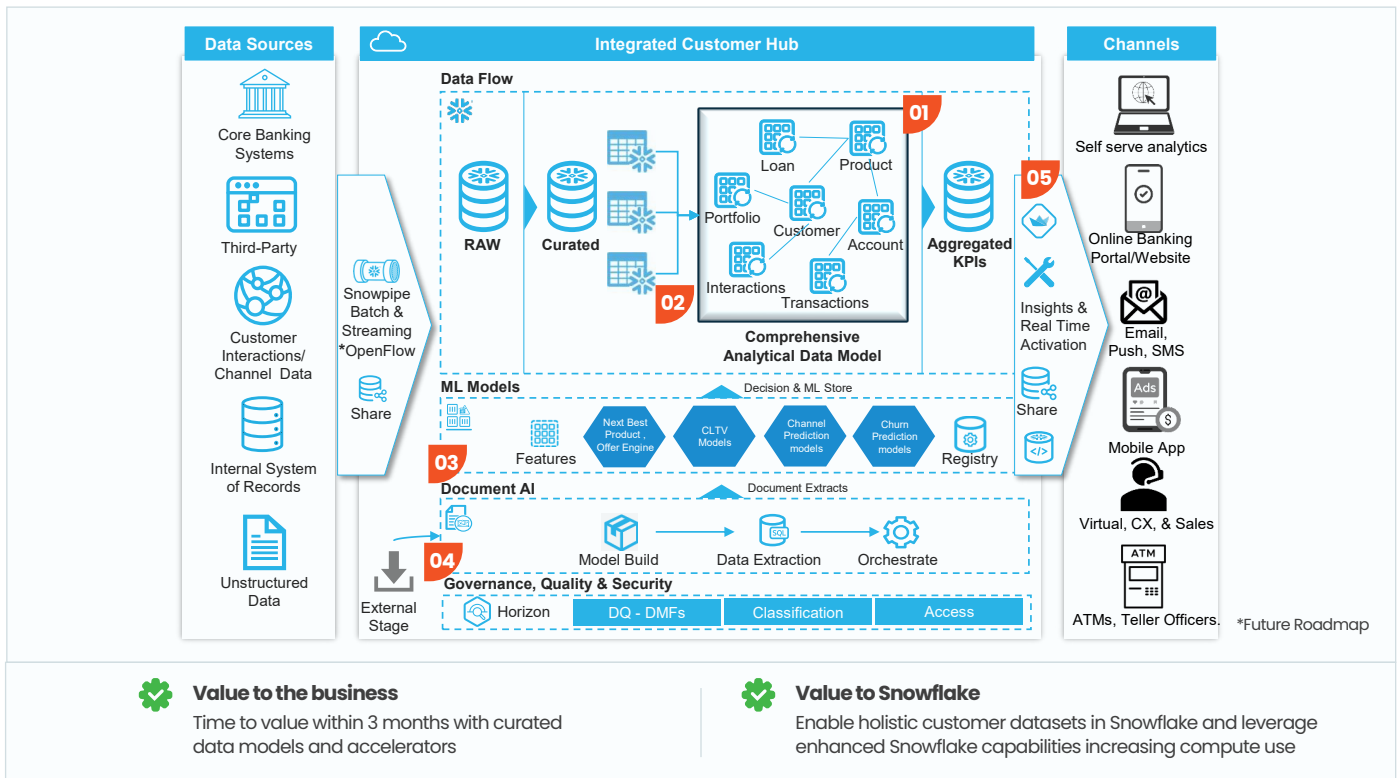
Data Sources

Core Banking Systems

Third-Party

Customer Interactions/ Channel Data

Internal System of Records

Unstructured Data

Snowpipe Batch & Streaming *OpenFlow

Share

Integrated Customer Hub

Data Flow

RAW

Curated

01

Loan

Product

Portfolio

Customer

Account

Interactions

Transactions

02

Comprehensive Analytical Data Model

Aggregated KPIs

ML Models

Decision & ML Store

Features

Next Best Product , Offer Engine

CLTV Models

Channel Prediction models

Churn Prediction models

Registry

03

Document AI

Document Extracts

Model Build

Data Extraction

Orchestrate

04

External Stage

Governance, Quality & Security

Horizon

DQ - DMFs

Classification

Access

05

Insights & Real Time Activation

Share

Channels

Self serve analytics

Online Banking Portal/Website

Email, Push, SMS

Ads

Mobile App

Virtual, CX, & Sales

ATM

ATMs, Teller Officers.

*Future Roadmap

Value to the business
Time to value within 3 months with curated data models and accelerators

Value to Snowflake
Enable holistic customer datasets in Snowflake and leverage enhanced Snowflake capabilities increasing compute use